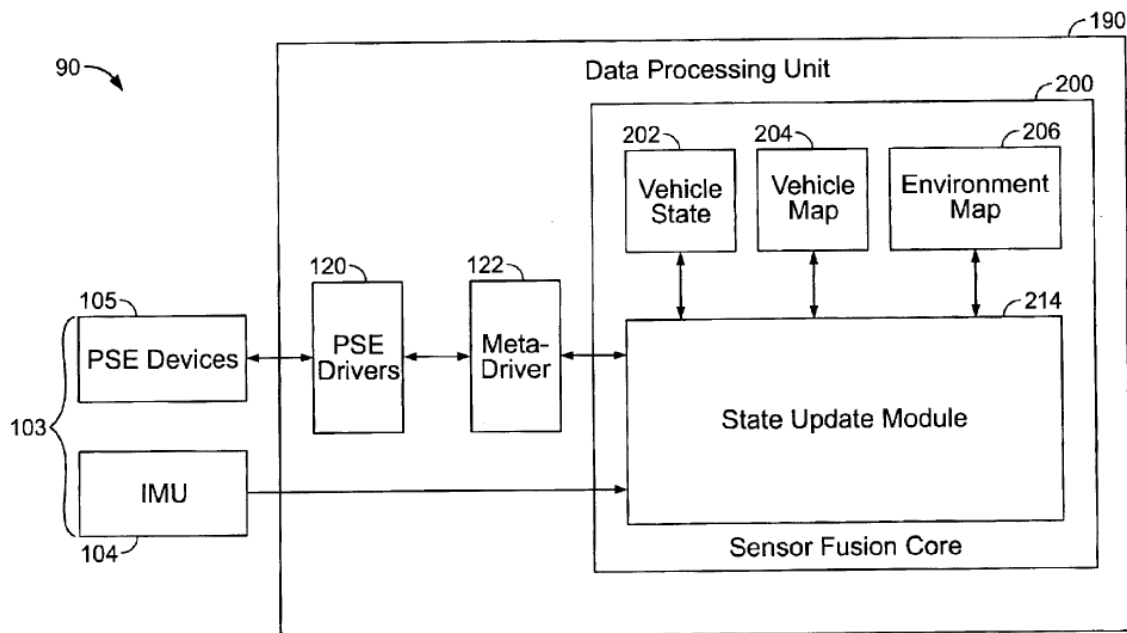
190

90

Data Processing Unit

200

202

204

206

Vehicle State

Vehicle Map

Environment Map

120

122

214

105

PSE Devices

PSE Drivers

Meta-Driver

103

State Update Module

IMU

104

Sensor Fusion Core